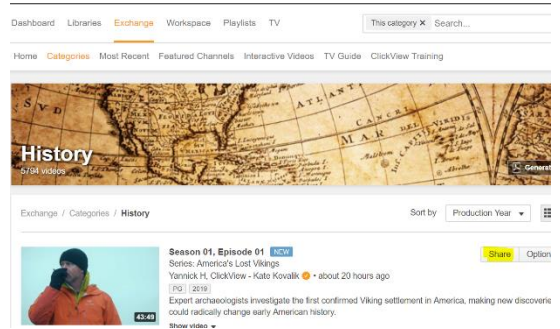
Dashboard Libraries Exchange Workspace Playlists TV

This category ✕ Search...

Home Categories Most Recent Featured Channels Interactive Videos TV Guide ClickView Training

SVD ATLANT CANCRI MAR DEL TROPICO

History
5794 videos

Genera

Exchange / Categories / History

Sort by Production Year

43:49

Season 01, Episode 01 NEW
Series: America's Lost Vikings
Yannick H, ClickView - Kate Kovalik • about 20 hours ago
PG 2019
Expert archaeologists investigate the first confirmed Viking settlement in America, making new discoveri could radically change early American history.
Show video

Share Optio